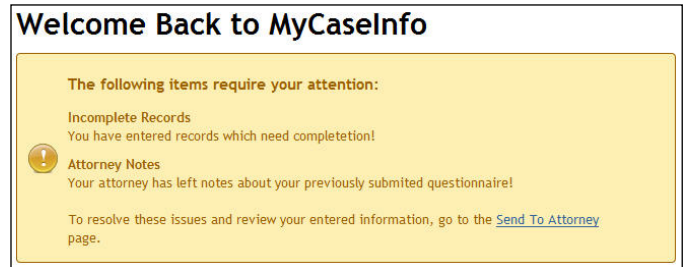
Welcome Back to MyCaseInfo

The following items require your attention:

Incomplete Records
You have entered records which need completetion!

Attorney Notes
Your attorney has left notes about your previously submited questionnaire!

To resolve these issues and review your entered information, go to the Send To Attorney page.